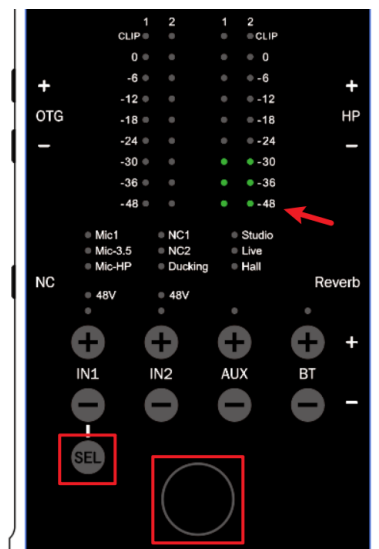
1 2
CLIP
0
-6
-12
-18
-24
-30
-36
-48

1 2
CLIP
0
-6
-12
-18
-24
-30
-36
-48

+
OTG
−

+
HP
−

Mic1
Mic-3.5
Mic-HP

NC1
NC2
Ducking

Studio
Live
Hall

NC

Reverb

48V

48V

IN1

IN2

AUX

BT

+

−

SEL